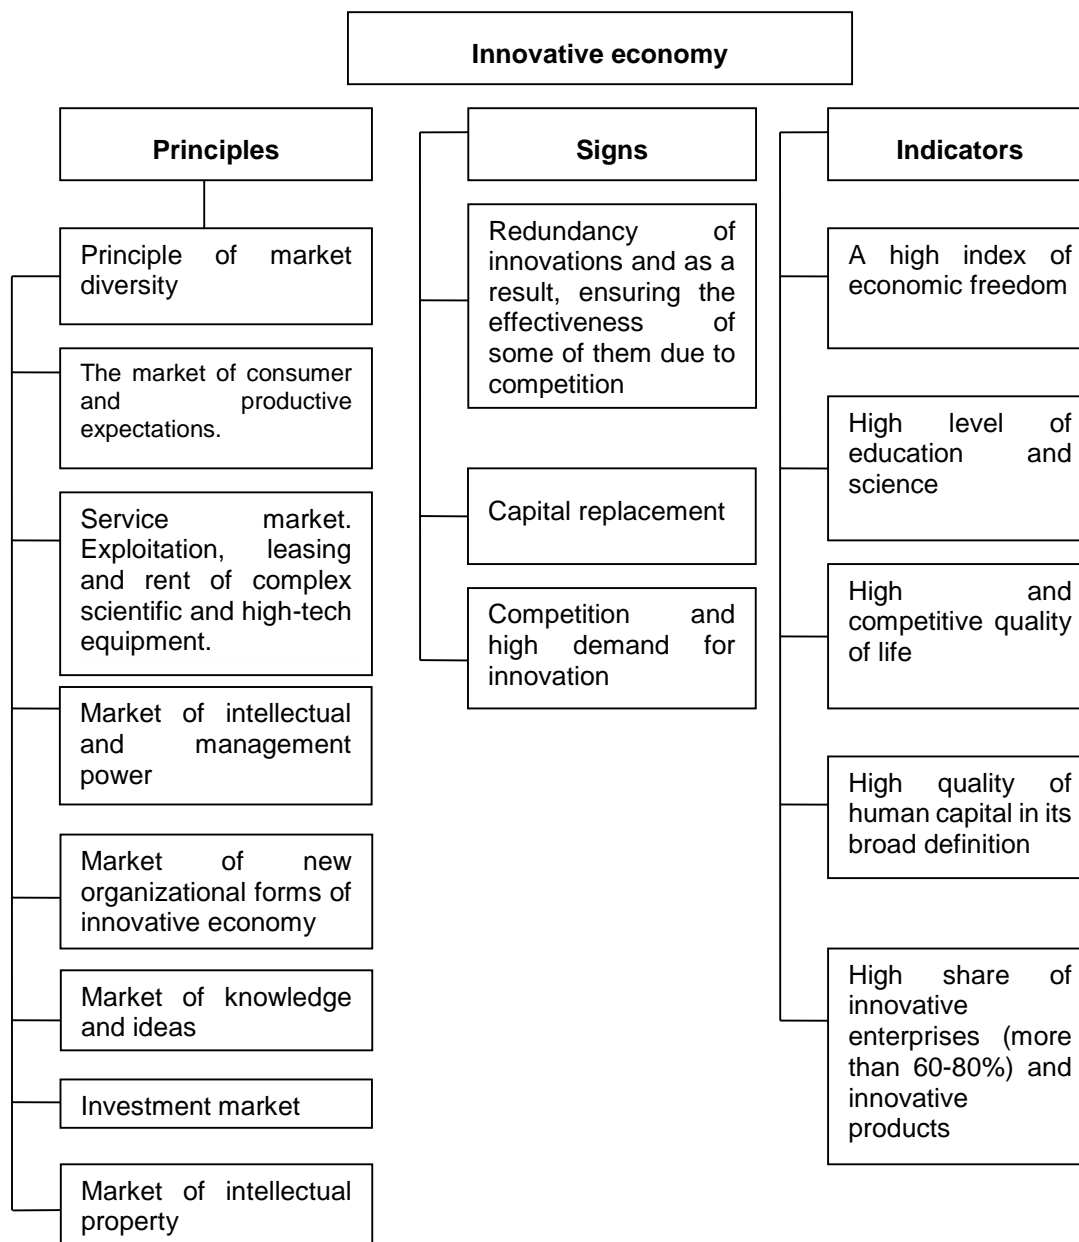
Innovative economy

Principles

Principle of market diversity

The market of consumer and productive expectations.

Service market. Exploitation, leasing and rent of complex scientific and high-tech equipment.

Market of intellectual and management power

Market of new organizational forms of innovative economy

Market of knowledge and ideas

Investment market

Market of intellectual property

Signs

Redundancy of innovations and as a result, ensuring the effectiveness of some of them due to competition

Capital replacement

Competition and high demand for innovation

Indicators

A high index of economic freedom

High level of education and science

High and competitive quality of life

High quality of human capital in its broad definition

High share of innovative enterprises (more than 60-80%) and innovative products